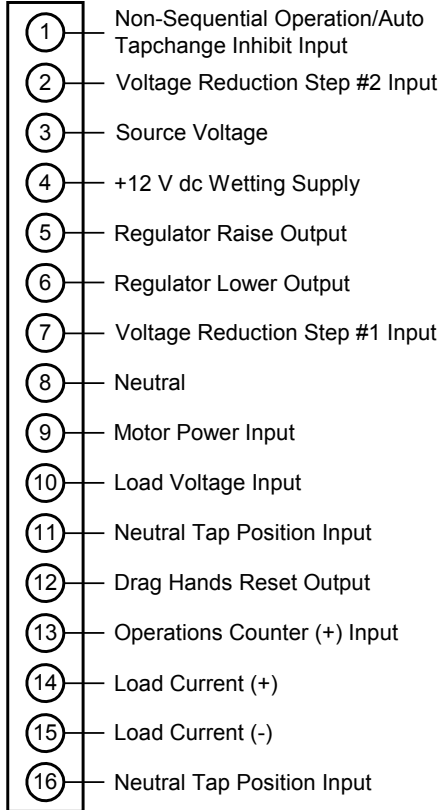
1 Non-Sequential Operation/Auto Tapchange Inhibit Input
2 Voltage Reduction Step #2 Input
3 Source Voltage
4 +12 V dc Wetting Supply
5 Regulator Raise Output
6 Regulator Lower Output
7 Voltage Reduction Step #1 Input
8 Neutral
9 Motor Power Input
10 Load Voltage Input
11 Neutral Tap Position Input
12 Drag Hands Reset Output
13 Operations Counter (+) Input
14 Load Current (+)
15 Load Current (-)
16 Neutral Tap Position Input